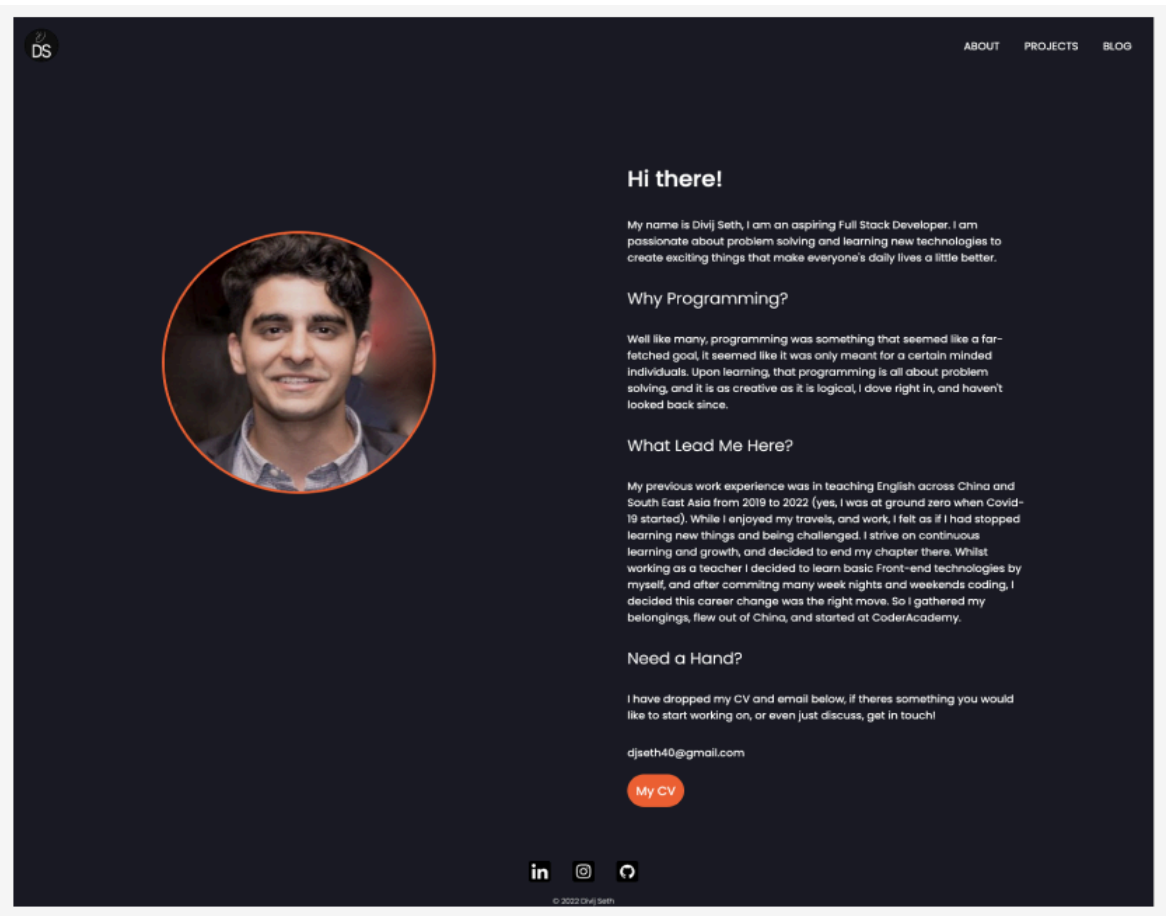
DS

ABOUT PROJECTS BLOG

Hi there!

My name is Divij Seth, I am an aspiring Full Stack Developer. I am passionate about problem solving and learning new technologies to create exciting things that make everyone's daily lives a little better.

Why Programming?

Well like many, programming was something that seemed like a far-fetched goal, it seemed like it was only meant for a certain minded individuals. Upon learning, that programming is all about problem solving, and it is as creative as it is logical, I dove right in, and haven't looked back since.

What Lead Me Here?

My previous work experience was in teaching English across China and South East Asia from 2019 to 2022 (yes, I was at ground zero when Covid-19 started). While I enjoyed my travels, and work, I felt as if I had stopped learning new things and being challenged. I strive on continuous learning and growth, and decided to end my chapter there. Whilst working as a teacher I decided to learn basic Front-end technologies by myself, and after commitng many week nights and weekends coding, I decided this career change was the right move. So I gathered my belongings, flew out of China, and started at CoderAcademy.

Need a Hand?

I have dropped my CV and email below, if theres something you would like to start working on, or even just discuss, get in touch!

djseth40@gmail.com

My CV

© 2022 Divij Seth